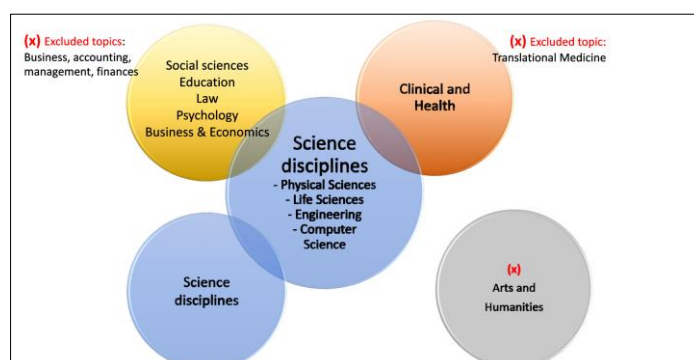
(x) Excluded topics:
Business, accounting, management, finances

Social sciences
Education
Law
Psychology
Business & Economics

(x) Excluded topic:
Translational Medicine

Clinical and Health

Science disciplines
- Physical Sciences
- Life Sciences
- Engineering
- Computer Science

Science disciplines

(x)
Arts and Humanities